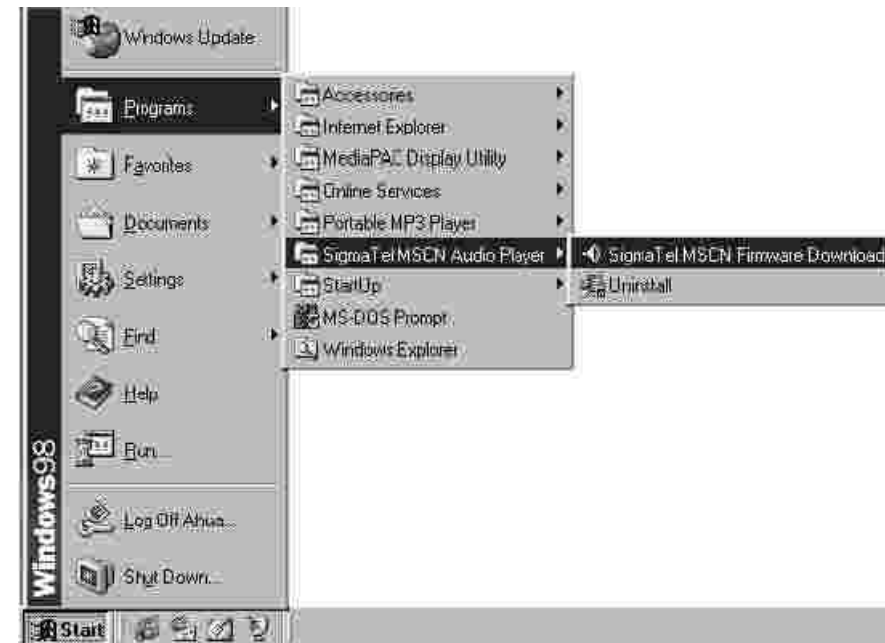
Windows Update

Programs

Favorites

Documents

Settings

Find

Help

Run...

Log Off Ahua...

Shut Down...

Windows98

Start

Accessories

Internet Explorer

MediaPAC Display Utility

Online Services

Portable MP3 Player

SigmaTel MSCN Audio Player

StartUp

MS-DOS Prompt

Windows Explorer

SigmaTel MSCN Firmware Download

Uninstall